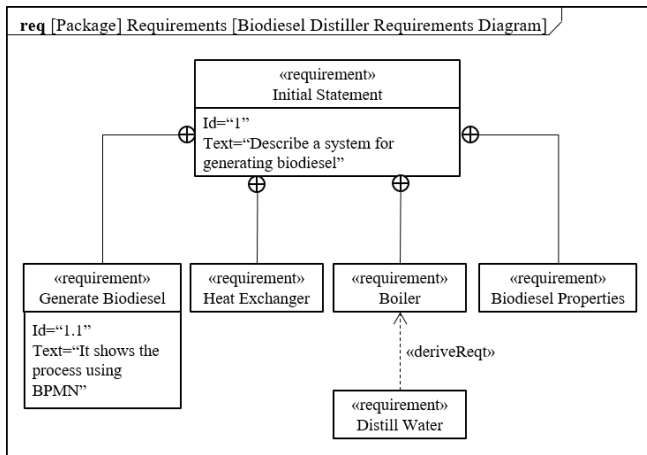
req [Package] Requirements [Biodiesel Distiller Requirements Diagram]

«requirement»
Initial Statement

Id="1"
Text="Describe a system for generating biodiesel"

«requirement»
Generate Biodiesel

Id="1.1"
Text="It shows the process using BPMN"

«requirement»
Heat Exchanger

«requirement»
Boiler

«requirement»
Biodiesel Properties

«deriveReqt»

«requirement»
Distill Water